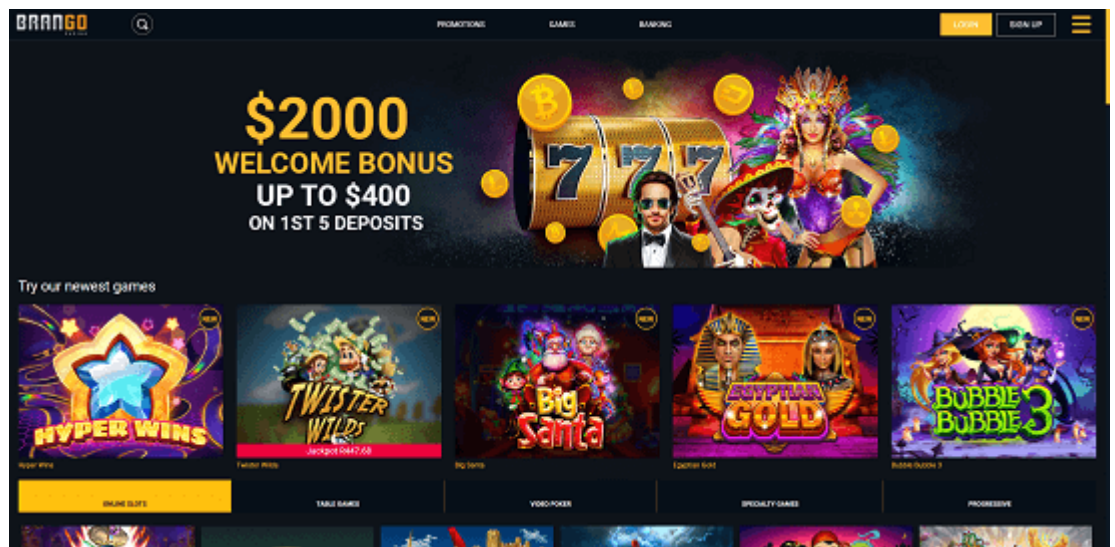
BRANGO CASINO

PROMOTIONS GAMES BANKING

LOGIN SIGN UP

$2000 WELCOME BONUS UP TO $400 ON 1ST 5 DEPOSITS

777

Try our newest games

NEW HYPER WINS
Hyper Wins

NEW TWISTER WILDS
Jackpot R447.68
Twister Wilds

NEW Big Santa
Big Santa

NEW EGYPTIAN GOLD
Egyptian Gold

NEW BUBBLE BUBBLE 3
Bubble Bubble 3

ONLINE SLOTS TABLE GAMES VIDEO POKER SPECIALTY GAMES PROGRESSIVE